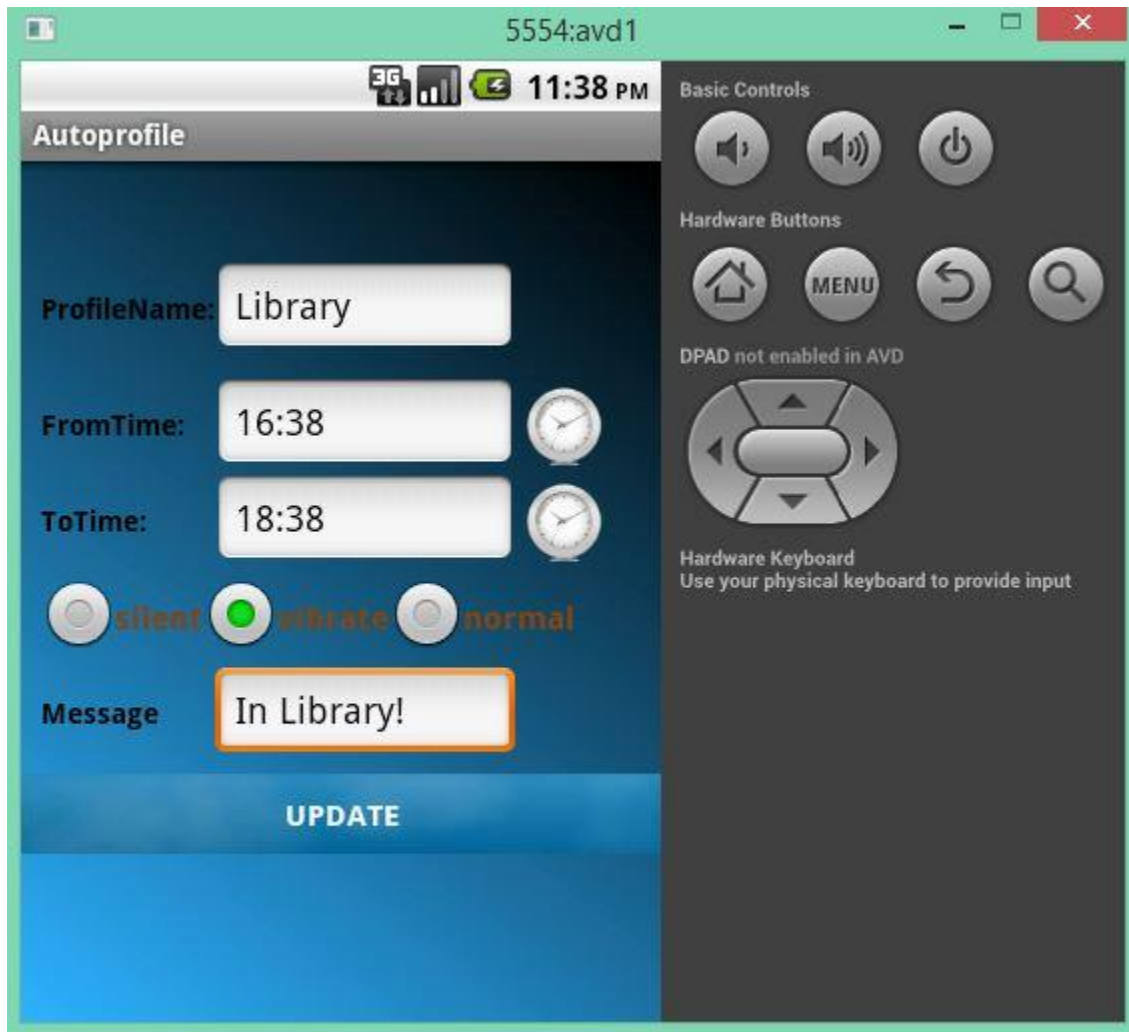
5554:avd1

3G 11:38 PM

Autoprofile

ProfileName: Library

FromTime: 16:38

ToTime: 18:38

silent vibrate normal

Message In Library!

UPDATE

Basic Controls

Hardware Buttons

MENU

DPAD not enabled in AVD

Hardware Keyboard
Use your physical keyboard to provide input